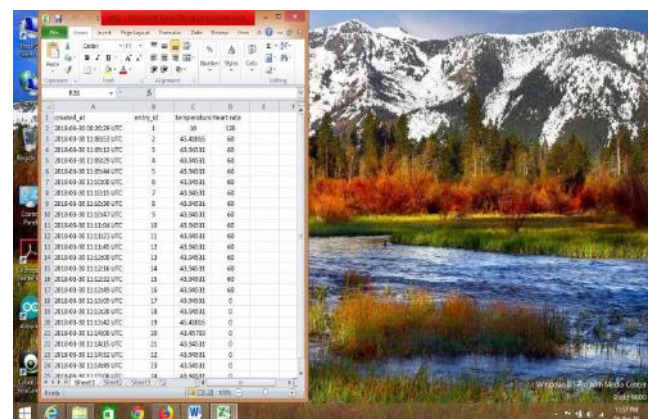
| | A | B | C | D |
|---|---|---|---|---|
| 1 | created_at | entry_id | temperature | Heart rate |
| 2 | 2018-03-30 08:30:26 UTC | 1 | 30 | 120 |
| 3 | 2018-03-30 11:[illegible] UTC | 2 | 45.40955 | 60 |
| 4 | 2018-03-30 11:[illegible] UTC | 3 | 43.94531 | 60 |
| 5 | 2018-03-30 11:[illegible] UTC | 4 | 43.94531 | 60 |
| 6 | 2018-03-30 11:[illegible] UTC | 5 | 43.94531 | 60 |
| 7 | 2018-03-30 11:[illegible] UTC | 6 | 43.94531 | 60 |
| 8 | 2018-03-30 11:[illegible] UTC | 7 | 43.94531 | 60 |
| 9 | 2018-03-30 11:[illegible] UTC | 8 | 43.94531 | 60 |
| 10 | 2018-03-30 11:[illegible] UTC | 9 | 43.94531 | 60 |
| 11 | 2018-03-30 11:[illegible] UTC | 10 | 43.94531 | 60 |
| 12 | 2018-03-30 11:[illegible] UTC | 11 | 43.94531 | 60 |
| 13 | 2018-03-30 11:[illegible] UTC | 12 | 43.94531 | 60 |
| 14 | 2018-03-30 11:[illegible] UTC | 13 | 43.94531 | 60 |
| 15 | 2018-03-30 11:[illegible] UTC | 14 | 43.94531 | 60 |
| 16 | 2018-03-30 11:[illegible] UTC | 15 | 43.94531 | 60 |
| 17 | 2018-03-30 11:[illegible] UTC | 16 | 43.94531 | 60 |
| 18 | 2018-03-30 11:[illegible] UTC | 17 | 43.94531 | 0 |
| 19 | 2018-03-30 11:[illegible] UTC | 18 | 43.94531 | 0 |
| 20 | 2018-03-30 11:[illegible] UTC | 19 | 45.40955 | 0 |
| 21 | 2018-03-30 11:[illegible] UTC | 20 | 43.94531 | 0 |
| 22 | 2018-03-30 11:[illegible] UTC | 21 | 43.94531 | 0 |
| 23 | 2018-03-30 11:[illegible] UTC | 22 | 43.94531 | 0 |
| 24 | 2018-03-30 11:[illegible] UTC | 23 | 43.94531 | 0 |

Sheet1 Sheet2 Sheet3
Ready
Windows 8.1 Pro with Media Center